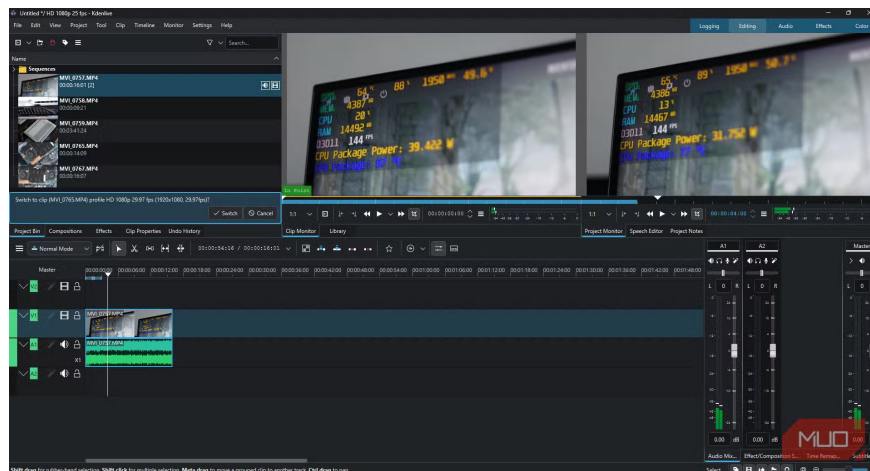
Untitled */ HD 1080p 25 fps - Kdenlive

File Edit View Project Tool Clip Timeline Monitor Settings Help

Logging Editing Audio Effects Color

Search...

Name

Sequences

MVI_0757.MP4
00:00:16:01 [2]

MVI_0758.MP4
00:00:09:21

MVI_0759.MP4
00:00:41:24

MVI_0765.MP4
00:00:14:09

MVI_0767.MP4
00:00:16:07

Switch to clip (MVI_0765.MP4) profile HD 1080p 29.97 fps (1920x1080, 29.97fps)?

Switch Cancel

Project Bin Compositions Effects Clip Properties Undo History

GPU 64° 88° 1950 MHz 49.6°
4387 MHz
CPU 20°
RAM 14492 MB
D3D11 144 FPS
CPU Package Power: 39.422 W

GPU 65° 88° 1950 MHz 49.6°
4387 MHz
CPU 13°
RAM 14467 MB
D3D11 144 FPS
CPU Package Power: 31.752 W

In Point

1:1 00:00:00:00

1:1 00:00:04:02

Clip Monitor Library

Project Monitor Speech Editor Project Notes

Normal Mode

00:00:04:16 / 00:00:16:01

Master

00:00:00:00 00:00:06:00 00:00:12:00 00:00:18:00 00:00:24:00 00:00:30:00 00:00:36:00 00:00:42:00 00:00:48:00 00:00:54:00 00:01:00:00 00:01:06:00 00:01:12:00 00:01:18:00 00:01:24:00 00:01:30:00 00:01:36:00 00:01:42:00 00:01:48:00

V2
V1
A1
A2

MVI_0757.MP4
MVI_0757.MP4

X1

A1 A2 Master

L 0 R L 0 R L 0 R

0.00 dB 0.00 dB

Audio Mix... Effect/Composition S... Time Remap... Subtitle

MUO

Shift drag for rubber-band selection, Shift click for multiple selection, Meta drag to move a grouped clip to another track, Ctrl drag to pan

Select